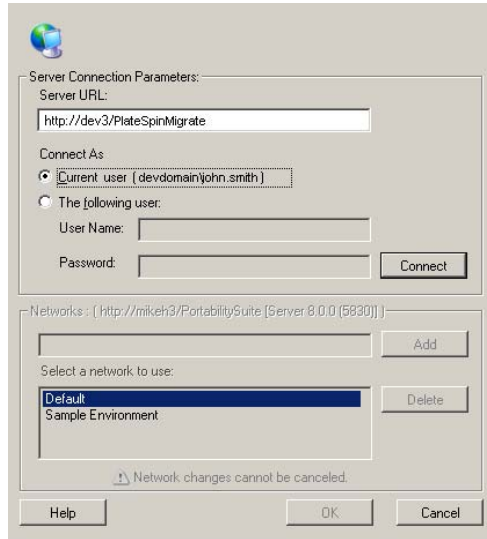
Server Connection Parameters:

Server URL:

http://dev3/PlateSpinMigrate

Connect As

Current user ( devdomain\john.smith )

The following user:

User Name:

Password:

Connect

Networks : ( http://mikeh3/PortabilitySuite [Server 8.0.0 (5830)] )

Add

Select a network to use:

Default

Sample Environment

Delete

Network changes cannot be canceled.

Help

OK

Cancel